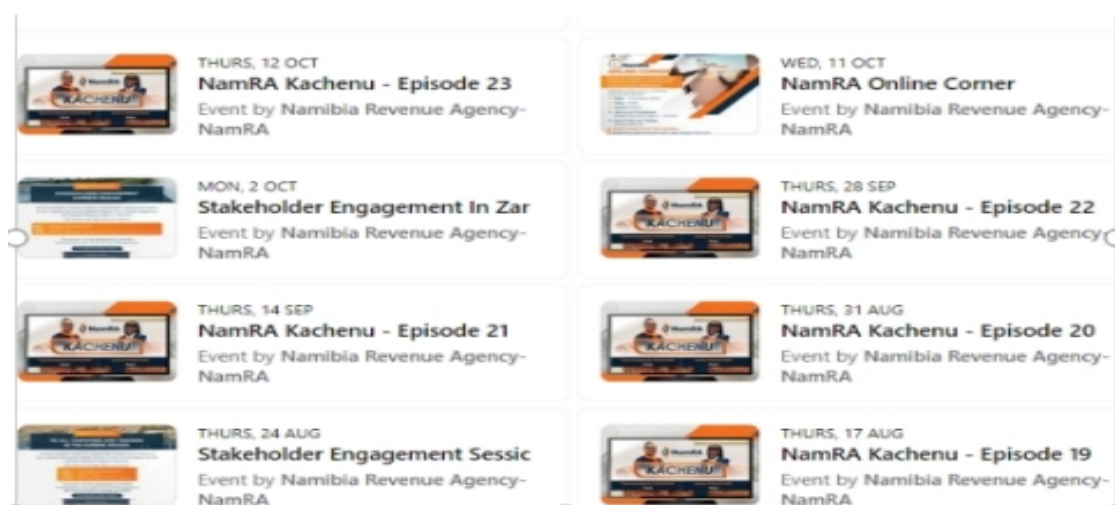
THURS, 12 OCT
NamRA Kachenu - Episode 23
Event by Namibia Revenue Agency-NamRA

WED, 11 OCT
NamRA Online Corner
Event by Namibia Revenue Agency-NamRA

MON, 2 OCT
Stakeholder Engagement In Zar
Event by Namibia Revenue Agency-NamRA

THURS, 28 SEP
NamRA Kachenu - Episode 22
Event by Namibia Revenue Agency-NamRA

THURS, 14 SEP
NamRA Kachenu - Episode 21
Event by Namibia Revenue Agency-NamRA

THURS, 31 AUG
NamRA Kachenu - Episode 20
Event by Namibia Revenue Agency-NamRA

THURS, 24 AUG
Stakeholder Engagement Sessic
Event by Namibia Revenue Agency-NamRA

THURS, 17 AUG
NamRA Kachenu - Episode 19
Event by Namibia Revenue Agency-NamRA